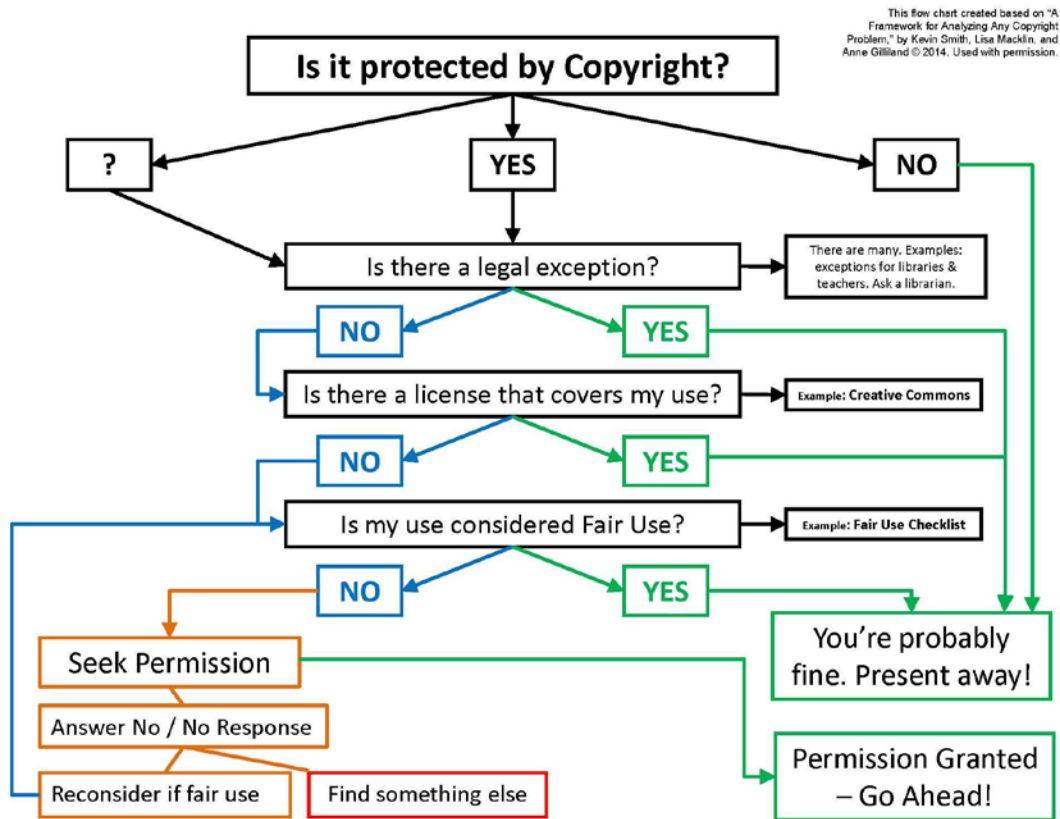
This flow chart created based on "A Framework for Analyzing Any Copyright Problem," by Kevin Smith, Lisa Macklin, and Anne Gilliland © 2014. Used with permission.

Is it protected by Copyright?

?

YES

NO

Is there a legal exception?

There are many. Examples: exceptions for libraries & teachers. Ask a librarian.

NO

YES

Is there a license that covers my use?

Example: Creative Commons

NO

YES

Is my use considered Fair Use?

Example: Fair Use Checklist

NO

YES

You're probably fine. Present away!

Seek Permission

Answer No / No Response

Reconsider if fair use

Find something else

Permission Granted – Go Ahead!